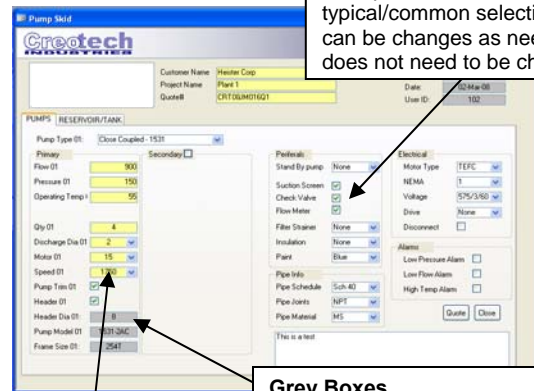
Pump Skid

Creotech INDUSTRIES

typical/common selecti
can be changes as nee
does not need to be ch

Customer Name Heister Corp
Project Name Plant 1
Quote# CRT08JM016Q1

Date 02-Mar-08
User ID 102

PUMPS RESERVOIR/TANK

Pump Type 01: Close Coupled - 1531

Primary
Flow 01 900
Pressure 01 150
Operating Temp 01 55

Qty 01 4
Discharge Dia 01 2
Motor 01 15
Speed 01 1800
Pump Trim 01
Header 01
Header Dia 01 8
Pump Model 01 1531-2AC
Frame Size 01 254T

Secondary

Periferals
Stand By pump None
Suction Screen
Check Valve
Flow Meter
Filter Strainer None
Insulation None
Paint Blue

Pipe Info
Pipe Schedule Sch 40
Pipe Joints NPT
Pipe Material MS

Electrical
Motor Type TEFC
NEMA 1
Voltage 575/3/60
Drive None
Disconnect

Alarms
Low Pressure Alarm
Low Flow Alarm
High Temp Alarm

Quote Close

This is a test

Grey Boxes